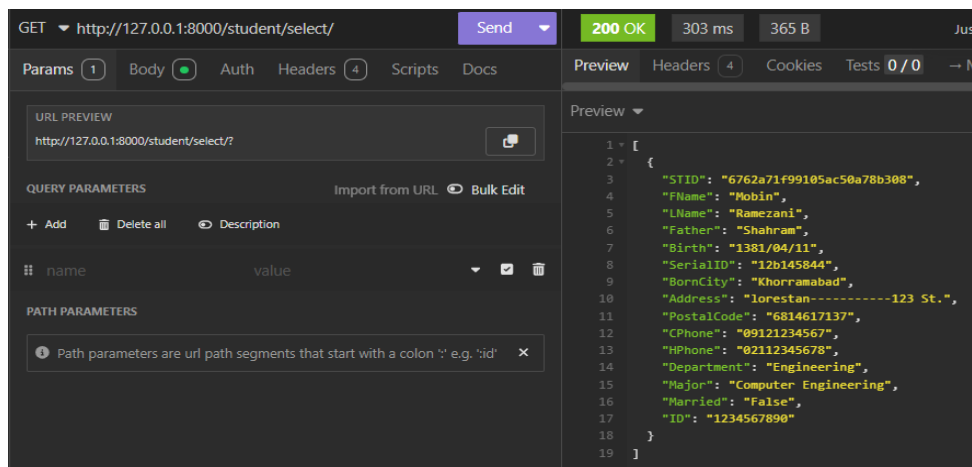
GET http://127.0.0.1:8000/student/select/ Send

200 OK 303 ms 365 B Jus

Params 1 Body Auth Headers 4 Scripts Docs

Preview Headers 4 Cookies Tests 0 / 0 → M

URL PREVIEW

http://127.0.0.1:8000/student/select/?

QUERY PARAMETERS

Import from URL Bulk Edit

+ Add Delete all Description

name value

PATH PARAMETERS

Path parameters are url path segments that start with a colon ':' e.g. ':id'

Preview

1 [
2 {
3 "STID": "6762a71f99105ac50a78b308",
4 "FName": "Mobin",
5 "LName": "Ramezani",
6 "Father": "Shahram",
7 "Birth": "1381/04/11",
8 "SerialID": "12b145844",
9 "BornCity": "Khorramabad",
10 "Address": "lorestan-----------123 St.",
11 "PostalCode": "6814617137",
12 "CPhone": "09121234567",
13 "HPhone": "02112345678",
14 "Department": "Engineering",
15 "Major": "Computer Engineering",
16 "Married": "False",
17 "ID": "1234567890"
18 }
19 ]